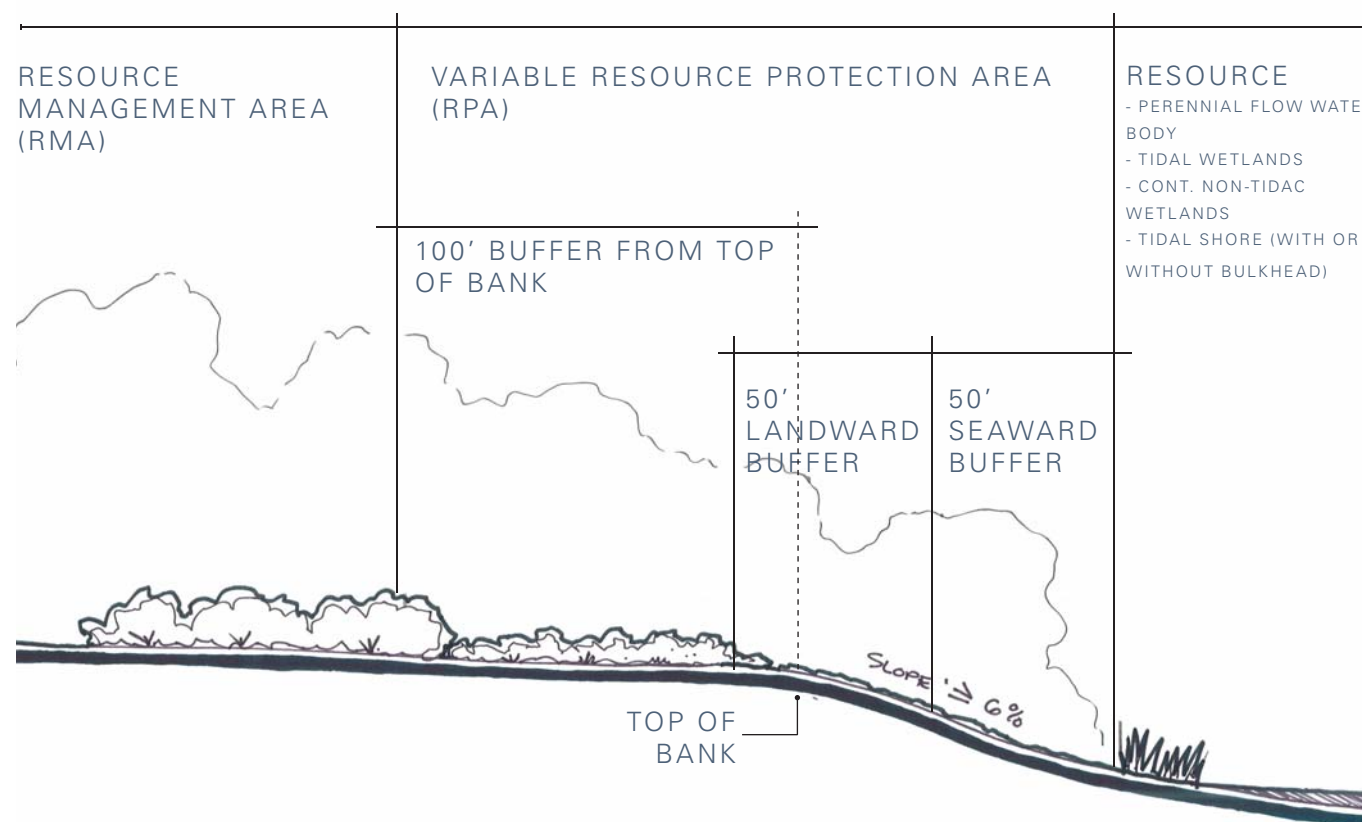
RESOURCE MANAGEMENT AREA (RMA)

VARIABLE RESOURCE PROTECTION AREA (RPA)

RESOURCE
- PERENNIAL FLOW WATE BODY
- TIDAL WETLANDS
- CONT. NON-TIDAC WETLANDS
- TIDAL SHORE (WITH OR WITHOUT BULKHEAD)

100' BUFFER FROM TOP OF BANK

50' LANDWARD BUFFER

50' SEAWARD BUFFER

SLOPE ≥ 6%

TOP OF BANK